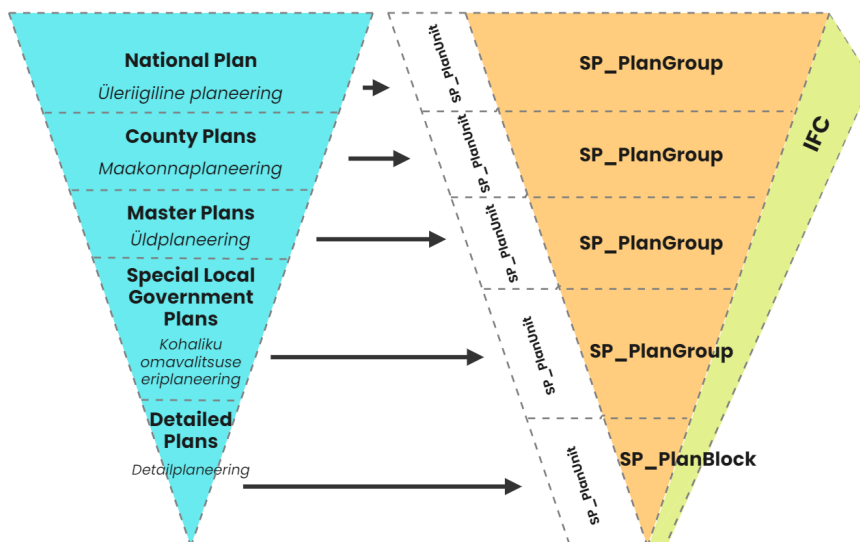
National Plan
Üleriigiline planeering

County Plans
Maakonnaplaneering

Master Plans
Üldplaneering

Special Local Government Plans
Kohaliku omavalitsuse eriplaneering

Detailed Plans
Detailplaneering

SP_PlanUnit
SP_PlanGroup

SP_PlanUnit
SP_PlanGroup

SP_PlanUnit
SP_PlanGroup

SP_PlanUnit
SP_PlanGroup

SP_PlanUnit
SP_PlanBlock

IFC